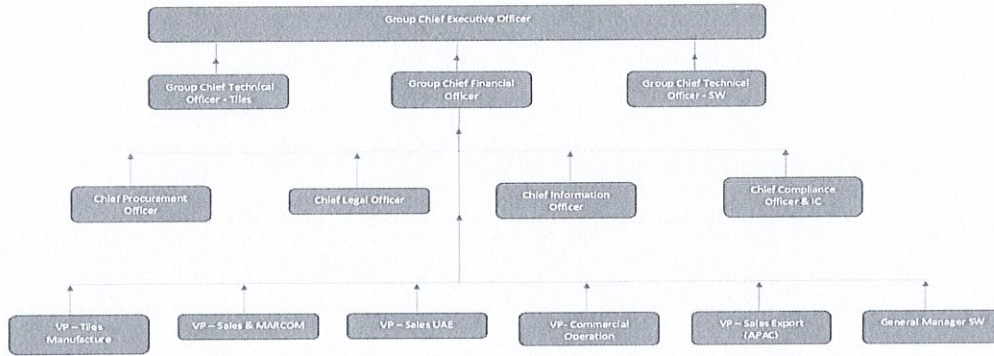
Group Chief Executive Officer

Group Chief Technical Officer - Tiles

Group Chief Financial Officer

Group Chief Technical Officer - SW

Chief Procurement Officer

Chief Legal Officer

Chief Information Officer

Chief Compliance Officer & IC

VP – Tiles Manufacture

VP – Sales & MARCOM

VP – Sales UAE

VP- Commercial Operation

VP – Sales Export (APAC)

General Manager SW